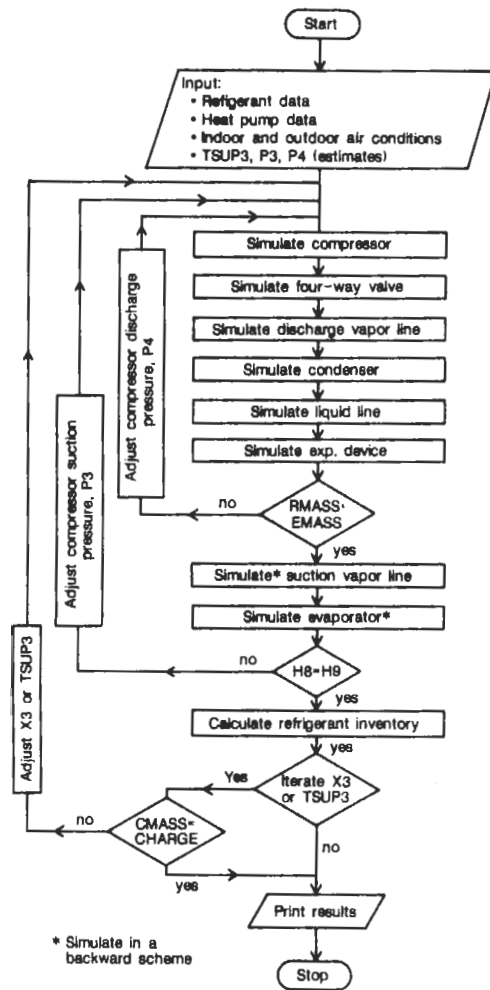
Start

Input:
• Refigerant data
• Heat pump data
• Indoor and outdoor air conditions
• TSUP3, P3, P4 (estimates)

Simulate compressor

Simulate four-way valve

Simulate discharge vapor line

Simulate condenser

Simulate liquid line

Simulate exp. device

RMASS=EMASS

no

yes

Adjust compressor discharge pressure, P4

Simulate* suction vapor line

Simulate evaporator*

H8=H9

no

yes

Adjust compressor suction pressure, P3

Calculate refrigerant inventory

yes

Iterate X3 or TSUP3

Yes

no

CMASS=CHARGE

no

yes

Adjust X3 or TSUP3

Print results

Stop

* Simulate in a backward scheme